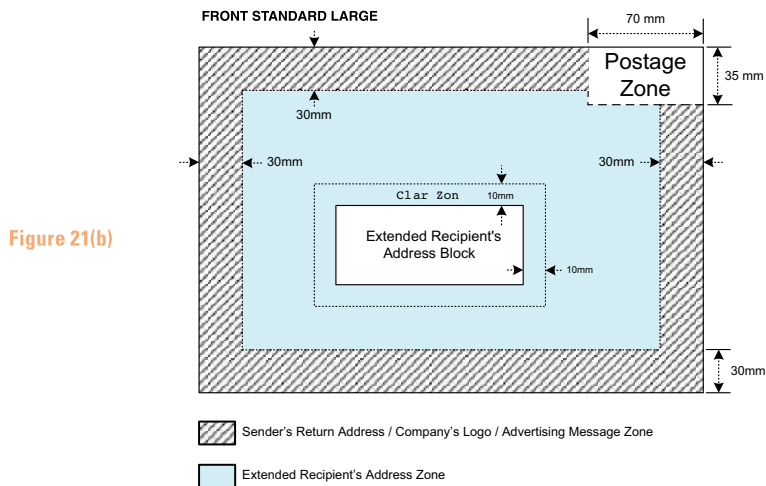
Figure 21(b)

FRONT STANDARD LARGE

70 mm

Postage Zone

35 mm

30mm

30mm

30mm

Clar Zon

10mm

Extended Recipient's Address Block

10mm

30mm

Sender's Return Address / Company's Logo / Advertising Message Zone

Extended Recipient's Address Zone